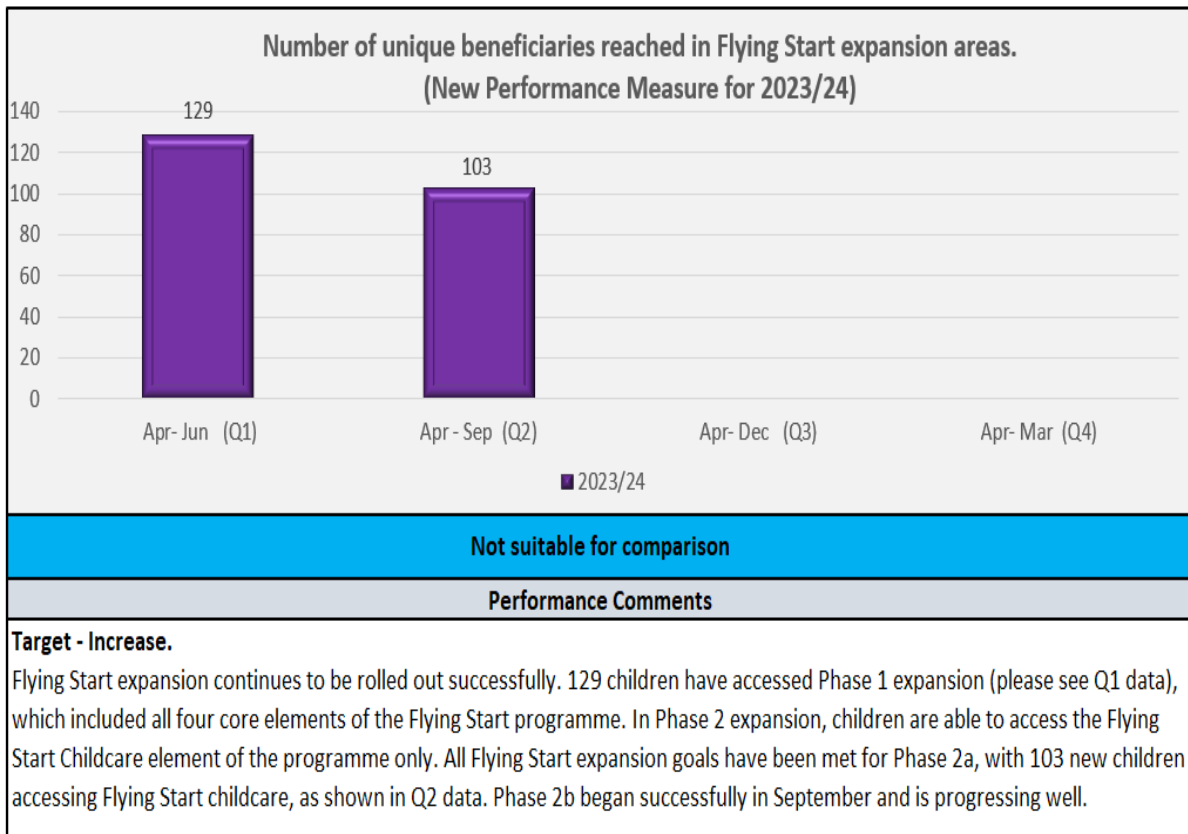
Number of unique beneficiaries reached in Flying Start expansion areas.
(New Performance Measure for 2023/24)

140
120
100
80
60
40
20
0

129
103

Apr- Jun (Q1)
Apr - Sep (Q2)
Apr- Dec (Q3)
Apr- Mar (Q4)

2023/24

Not suitable for comparison

Performance Comments

Target - Increase.

Flying Start expansion continues to be rolled out successfully. 129 children have accessed Phase 1 expansion (please see Q1 data), which included all four core elements of the Flying Start programme. In Phase 2 expansion, children are able to access the Flying Start Childcare element of the programme only. All Flying Start expansion goals have been met for Phase 2a, with 103 new children accessing Flying Start childcare, as shown in Q2 data. Phase 2b began successfully in September and is progressing well.